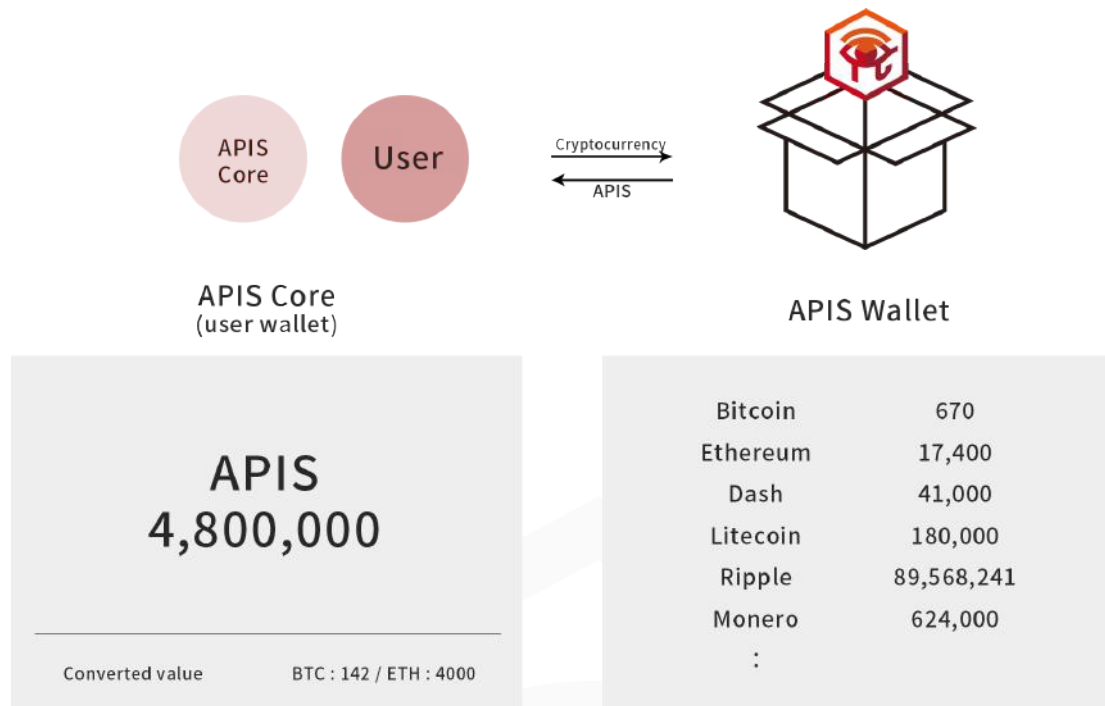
APIS Core

User

Cryptocurrency

APIS

APIS Core
(user wallet)

APIS Wallet

APIS
4,800,000

Converted value BTC : 142 / ETH : 4000

| | |
|---|---|
| Bitcoin | 670 |
| Ethereum | 17,400 |
| Dash | 41,000 |
| Litecoin | 180,000 |
| Ripple | 89,568,241 |
| Monero | 624,000 |
| : | |